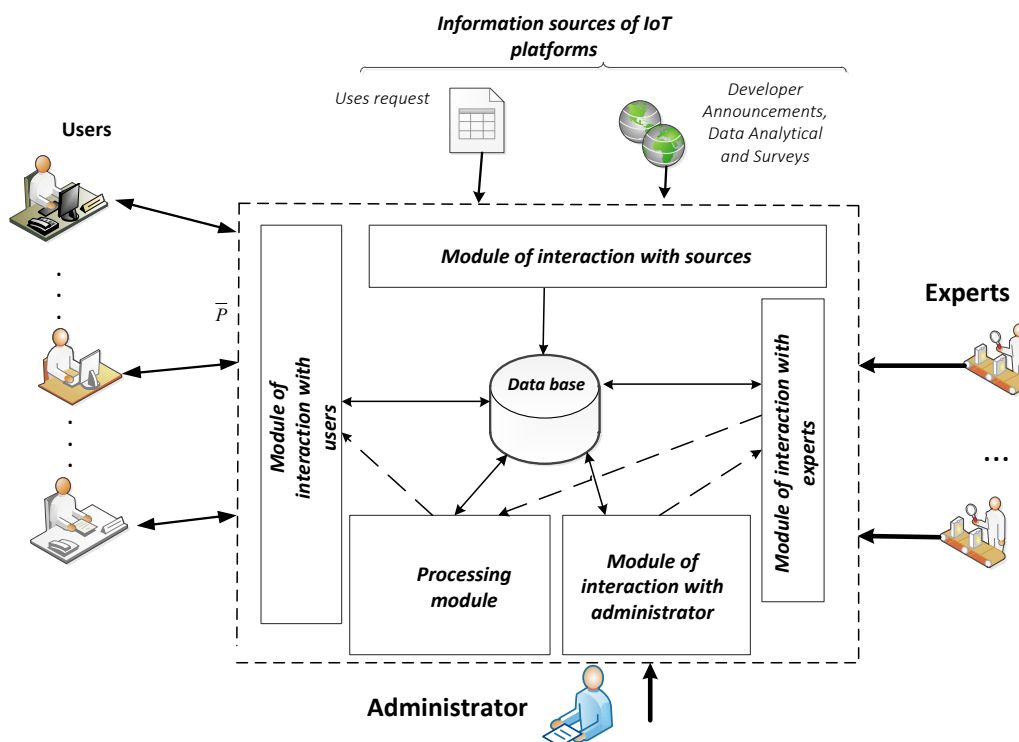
Information sources of IoT platforms

Uses request

Developer Announcements, Data Analytical and Surveys

Users

Experts

$\overline{P}$

Module of interaction with sources

Module of interaction with users

Data base

Module of interaction with experts

Processing module

Module of interaction with administrator

...

Administrator